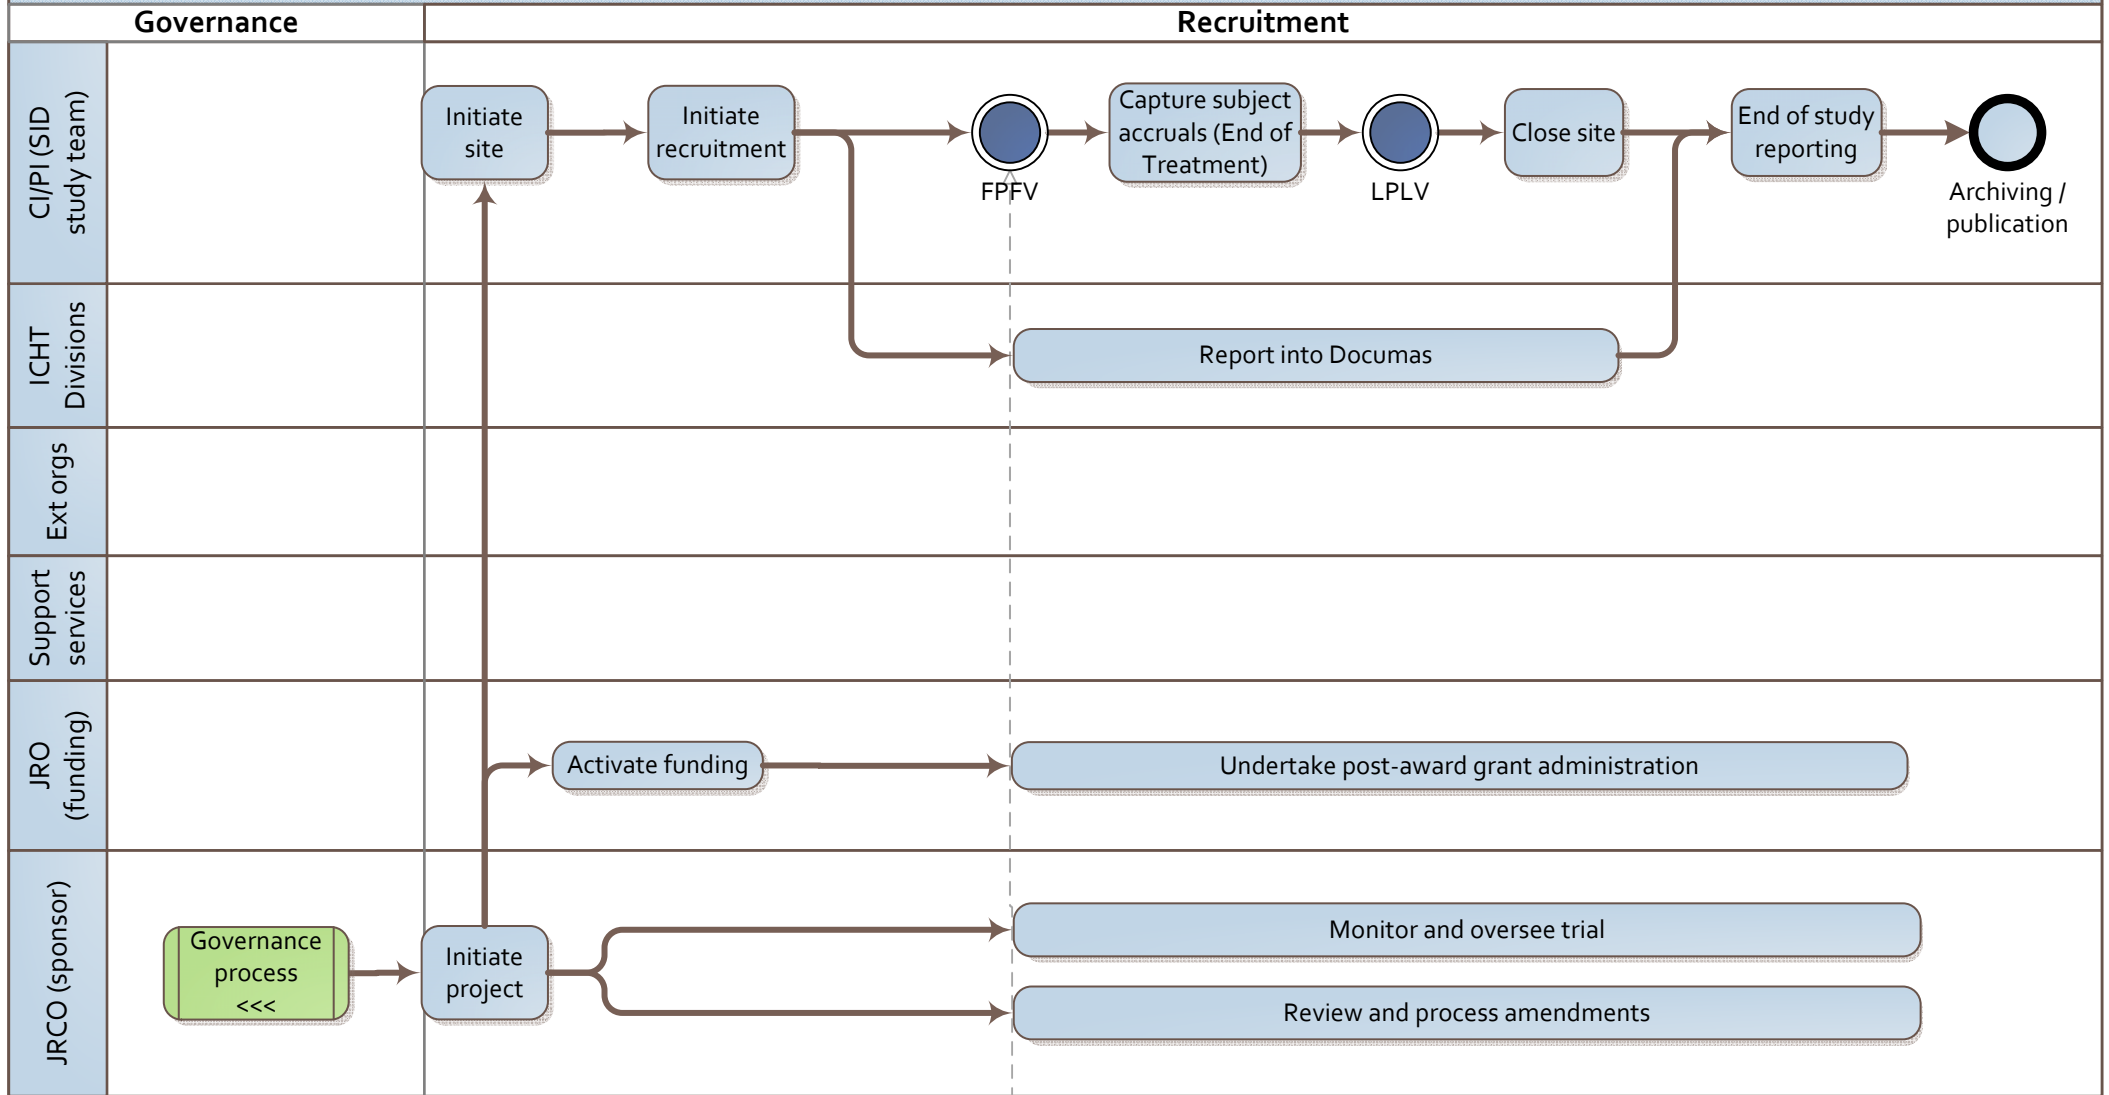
Governance

Recruitment

CI/PI (SID study team)

Initiate site

Initiate recruitment

FPFV

Capture subject accruals (End of Treatment)

LPLV

Close site

End of study reporting

Archiving / publication

ICHT Divisions

Report into Documas

Ext orgs

Support services

JRO (funding)

Activate funding

Undertake post-award grant administration

JRCO (sponsor)

Governance process <<<

Initiate project

Monitor and oversee trial

Review and process amendments